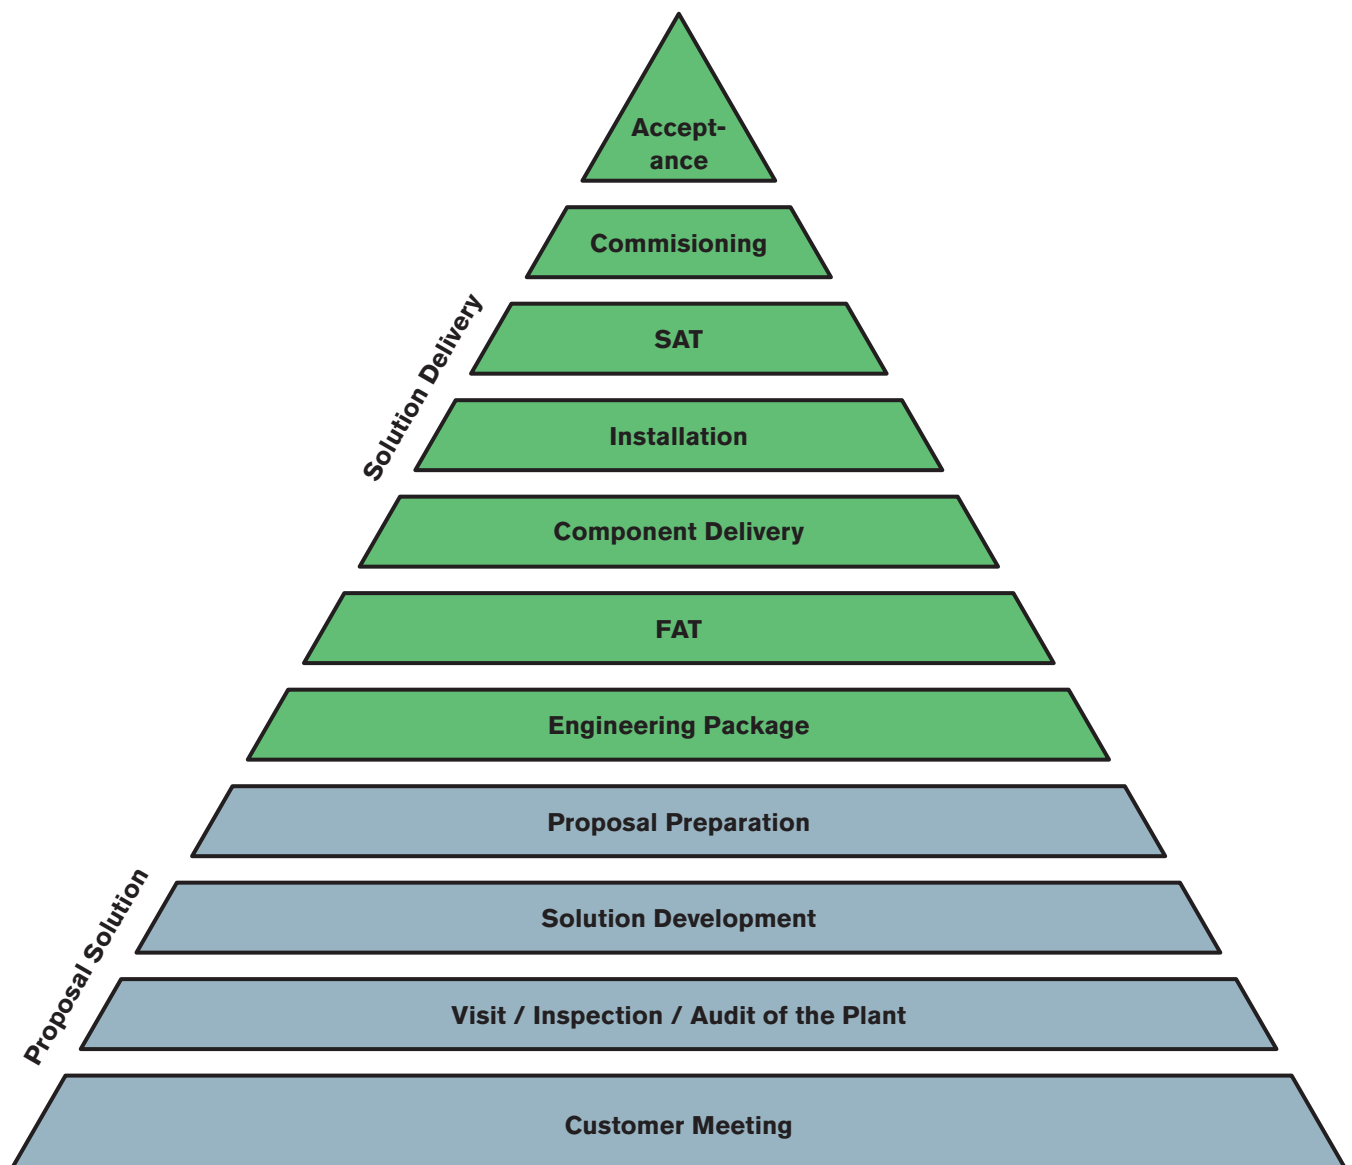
Acceptance

Commisioning

Solution Delivery

SAT

Installation

Component Delivery

FAT

Engineering Package

Proposal Preparation

Proposal Solution

Solution Development

Visit / Inspection / Audit of the Plant

Customer Meeting